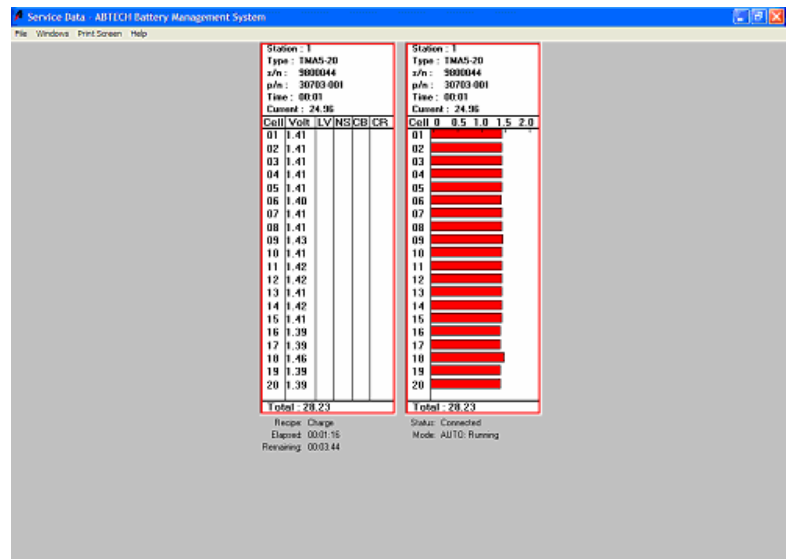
Service Data - ABTECH Battery Management System

File Windows Print Screen Help

Station : 1
Type : TMA5-20
s/n : 9800044
p/n : 30703-001
Time : 00:01
Current : 24.96

| Cell | Volt | LV | NS | CB | CR |
|---|---|---|---|---|---|
| 01 | 1.41 | | | | |
| 02 | 1.41 | | | | |
| 03 | 1.41 | | | | |
| 04 | 1.41 | | | | |
| 05 | 1.41 | | | | |
| 06 | 1.40 | | | | |
| 07 | 1.41 | | | | |
| 08 | 1.41 | | | | |
| 09 | 1.43 | | | | |
| 10 | 1.41 | | | | |
| 11 | 1.42 | | | | |
| 12 | 1.42 | | | | |
| 13 | 1.41 | | | | |
| 14 | 1.42 | | | | |
| 15 | 1.41 | | | | |
| 16 | 1.39 | | | | |
| 17 | 1.39 | | | | |
| 18 | 1.46 | | | | |
| 19 | 1.39 | | | | |
| 20 | 1.39 | | | | |

Total : 28.23

Station : 1
Type : TMA5-20
s/n : 9800044
p/n : 30703-001
Time : 00:01
Current : 24.96

Cell 0 0.5 1.0 1.5 2.0
01
02
03
04
05
06
07
08
09
10
11
12
13
14
15
16
17
18
19
20

Total : 28.23

Recipe: Charge
Elapsed: 00:01:16
Remaining: 00:03:44

Status: Connected
Mode: AUTO: Running